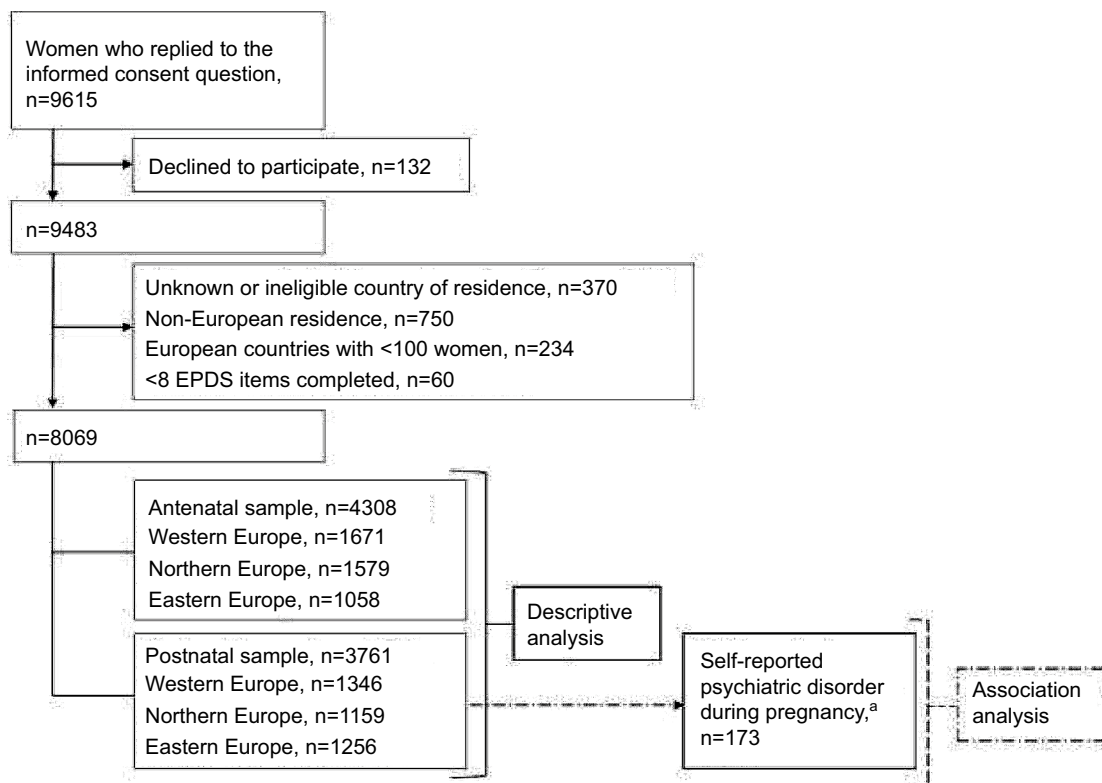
Women who replied to the informed consent question, n=9615

Declined to participate, n=132

n=9483

Unknown or ineligible country of residence, n=370
Non-European residence, n=750
European countries with <100 women, n=234
<8 EPDS items completed, n=60

n=8069

Antenatal sample, n=4308
Western Europe, n=1671
Northern Europe, n=1579
Eastern Europe, n=1058

Descriptive analysis

Postnatal sample, n=3761
Western Europe, n=1346
Northern Europe, n=1159
Eastern Europe, n=1256

Self-reported psychiatric disorder during pregnancy,$^{a}$ n=173

Association analysis